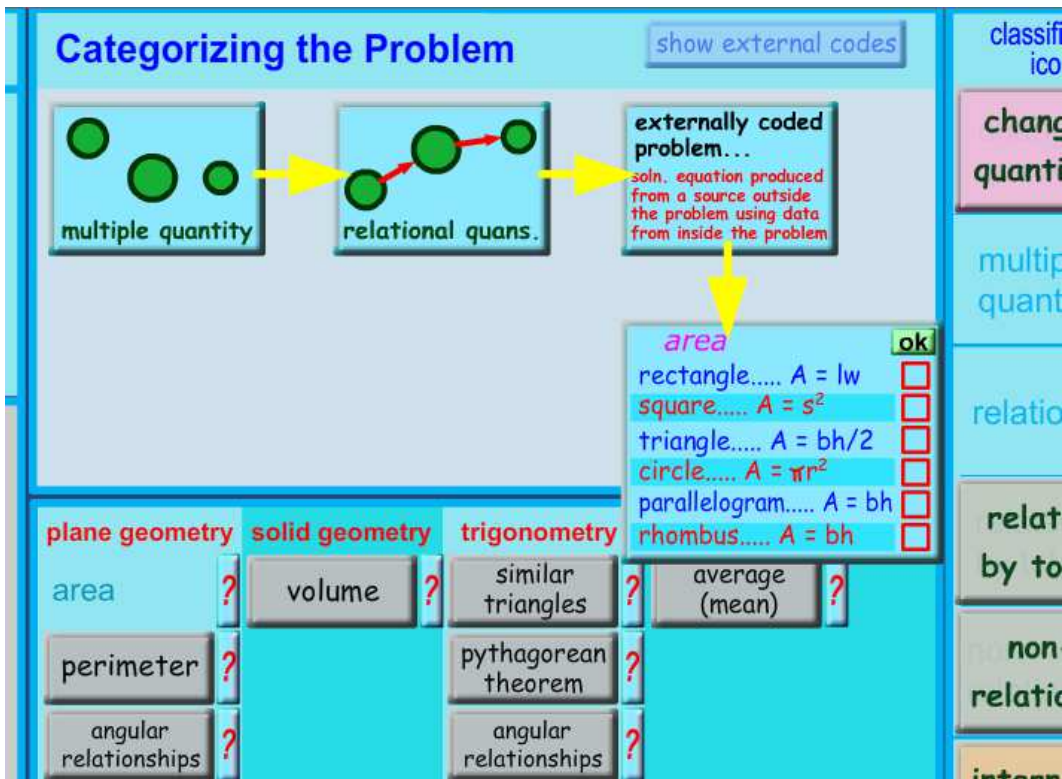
Categorizing the Problem

show external codes

multiple quantity

relational quans.

externally coded problem...

soln. equation produced from a source outside the problem using data from inside the problem

area

ok

rectangle..... A = lw

square..... A = $s^2$

triangle..... A = bh/2

circle..... A = $\pi r^2$

parallelogram..... A = bh

rhombus..... A = bh

plane geometry

solid geometry

trigonometry

area

?

volume

?

similar triangles

?

average (mean)

?

perimeter

?

pythagorean theorem

?

angular relationships

?

angular relationships

?

classifi ico

chang quanti

multip quant

relatio

relat by to

non- relatio

interr